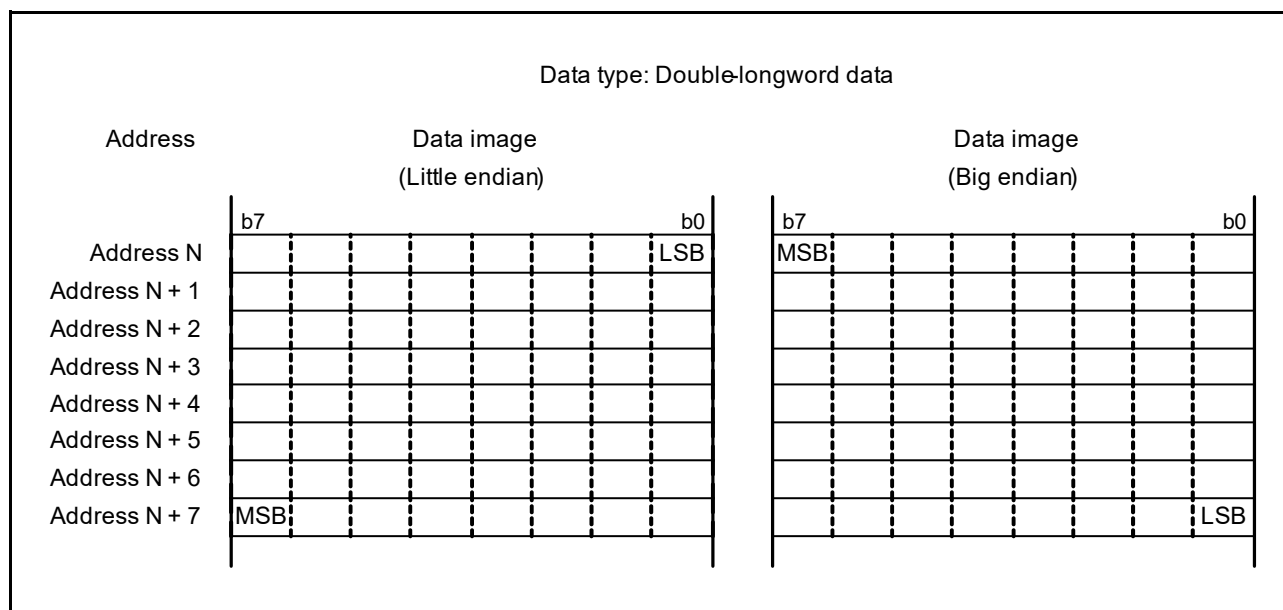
Data type: Double-longword data

Address

Data image
(Little endian)

Data image
(Big endian)

| Address | b7 | | | | | | | b0 |
|---|---|---|---|---|---|---|---|---|
| Address N | | | | | | | | LSB |
| Address N + 1 | | | | | | | | |
| Address N + 2 | | | | | | | | |
| Address N + 3 | | | | | | | | |
| Address N + 4 | | | | | | | | |
| Address N + 5 | | | | | | | | |
| Address N + 6 | | | | | | | | |
| Address N + 7 | MSB | | | | | | | |

| b7 | | | | | | | b0 |
|---|---|---|---|---|---|---|---|
| MSB | | | | | | | |
| | | | | | | | |
| | | | | | | | |
| | | | | | | | |
| | | | | | | | |
| | | | | | | | |
| | | | | | | | |
| | | | | | | | LSB |